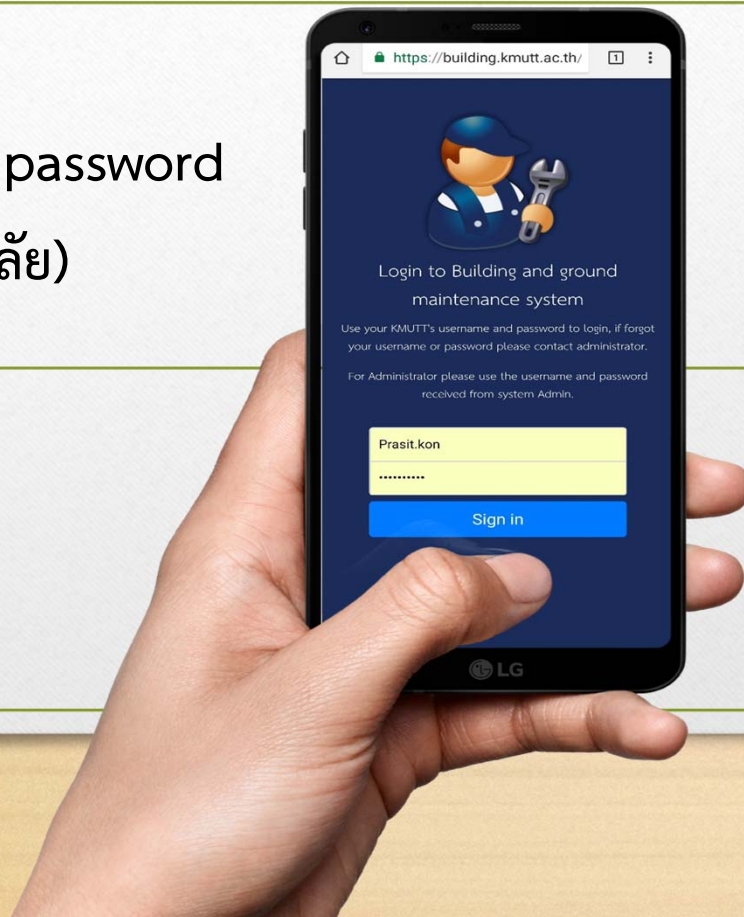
password

ลัย)

https://building.kmutt.ac.th/

1

Login to Building and ground maintenance system

Use your KMUTT's username and password to login, if forgot your username or password please contact administrator.

For Administrator please use the username and password received from system Admin.

Prasit.kon

..........

Sign in

LG